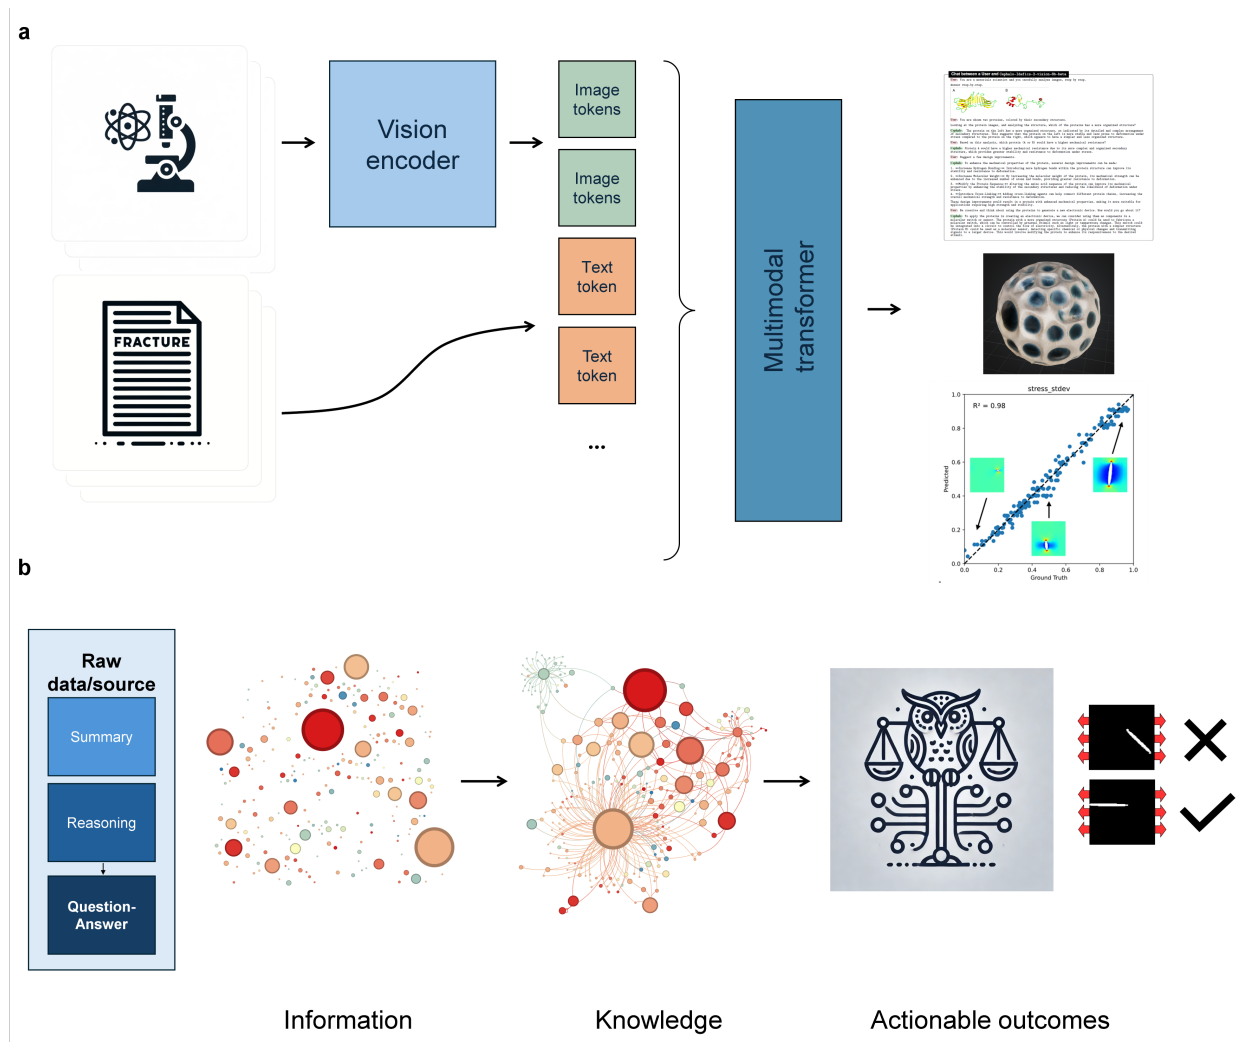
a

FRACTURE

Vision encoder

Image tokens

Image tokens

Text token

Text token

...

Multimodal transformer

Chat between a User and Cephalo-Idefics-2-vision-8b-beta

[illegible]

stress_stdev

R² = 0.98

Predicted

Ground Truth

0.0 0.2 0.4 0.6 0.8 1.0

0.0 0.2 0.4 0.6 0.8 1.0

b

Raw data/source

Summary

Reasoning

Question-Answer

Information

Knowledge

Actionable outcomes